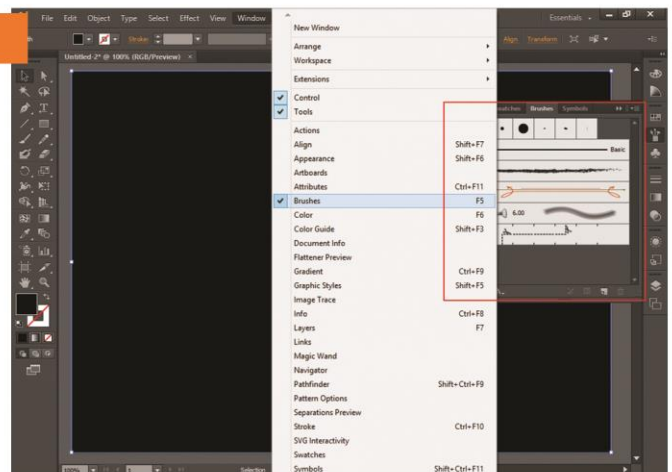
File Edit Object Type Select Effect View Window

Essentials

Stroke

Align Transform

Untitled-2* @ 100% (RGB/Preview)

New Window

Arrange

Workspace

Extensions

Control

Tools

Actions

Align Shift+F7

Appearance Shift+F6

Artboards

Attributes Ctrl+F11

Brushes F5

Color F6

Color Guide Shift+F3

Document Info

Flattener Preview

Gradient Ctrl+F9

Graphic Styles Shift+F5

Image Trace

Info Ctrl+F8

Layers F7

Links

Magic Wand

Navigator

Pathfinder Shift+Ctrl+F9

Pattern Options

Separations Preview

Stroke Ctrl+F10

SVG Interactivity

Swatches

Symbols Shift+Ctrl+F11

Swatches Brushes Symbols

Basic

6.00

100%

Selection